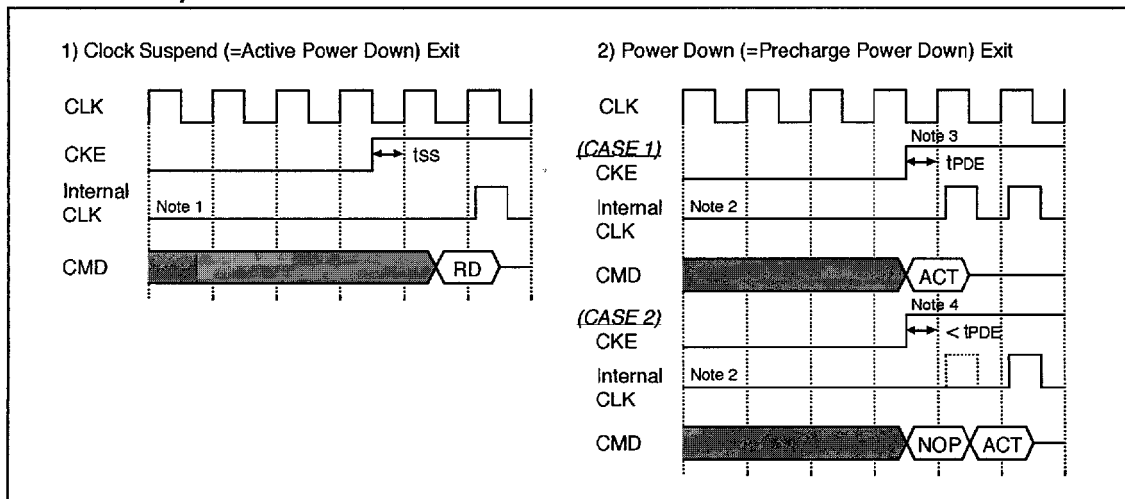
1) Clock Suspend (=Active Power Down) Exit

CLK

CKE

tss

Internal CLK

Note 1

CMD

RD

2) Power Down (=Precharge Power Down) Exit

CLK

Note 3

(CASE 1) CKE

tPDE

Internal CLK

Note 2

CMD

ACT

Note 4

(CASE 2) CKE

< tPDE

Internal CLK

Note 2

CMD

NOP

ACT